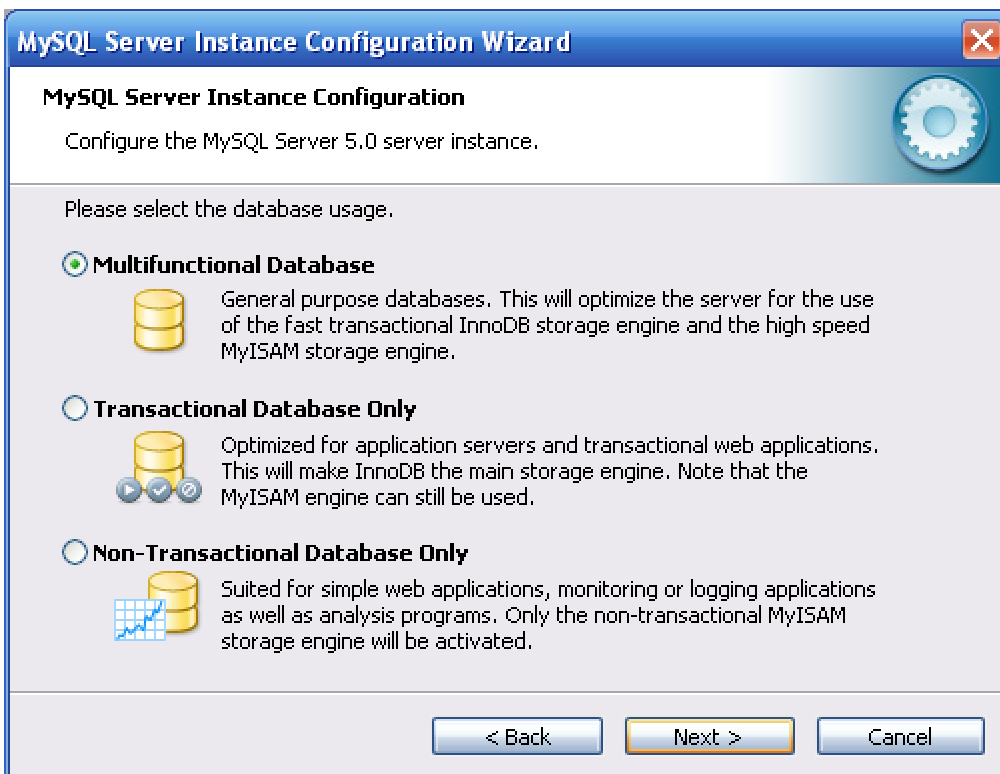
MySQL Server Instance Configuration Wizard

MySQL Server Instance Configuration

Configure the MySQL Server 5.0 server instance.

Please select the database usage.

Multifunctional Database

General purpose databases. This will optimize the server for the use of the fast transactional InnoDB storage engine and the high speed MyISAM storage engine.

Transactional Database Only

Optimized for application servers and transactional web applications. This will make InnoDB the main storage engine. Note that the MyISAM engine can still be used.

Non-Transactional Database Only

Suited for simple web applications, monitoring or logging applications as well as analysis programs. Only the non-transactional MyISAM storage engine will be activated.

< Back
Next >
Cancel